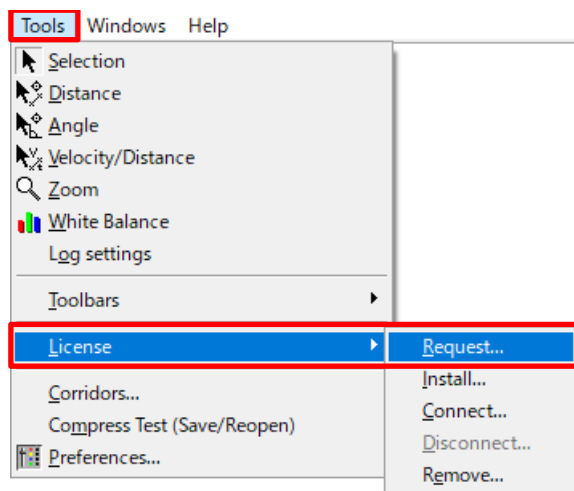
Tools Windows Help

Selection
Distance
Angle
Velocity/Distance
Zoom
White Balance
Log settings

Toolbars

License

Corridors...
Compress Test (Save/Reopen)
Preferences...

Request...
Install...
Connect...
Disconnect...
Remove...